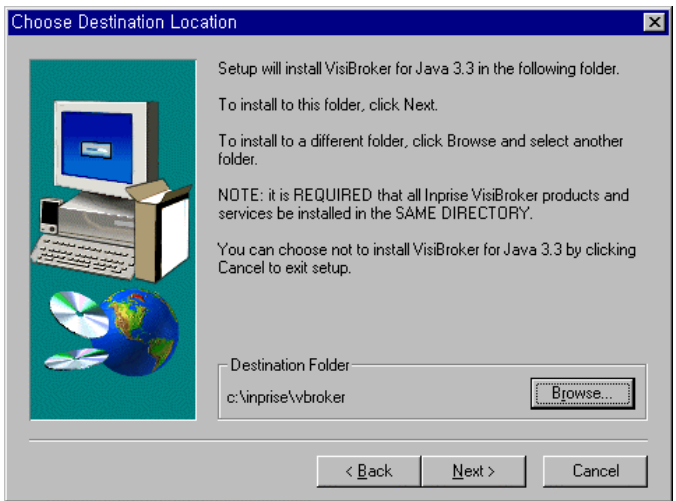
Choose Destination Location

Setup will install VisiBroker for Java 3.3 in the following folder.

To install to this folder, click Next.

To install to a different folder, click Browse and select another folder.

NOTE: it is REQUIRED that all Inprise VisiBroker products and services be installed in the SAME DIRECTORY.

You can choose not to install VisiBroker for Java 3.3 by clicking Cancel to exit setup.

Destination Folder

c:\inprise\vbroker

Browse...

< Back

Next >

Cancel